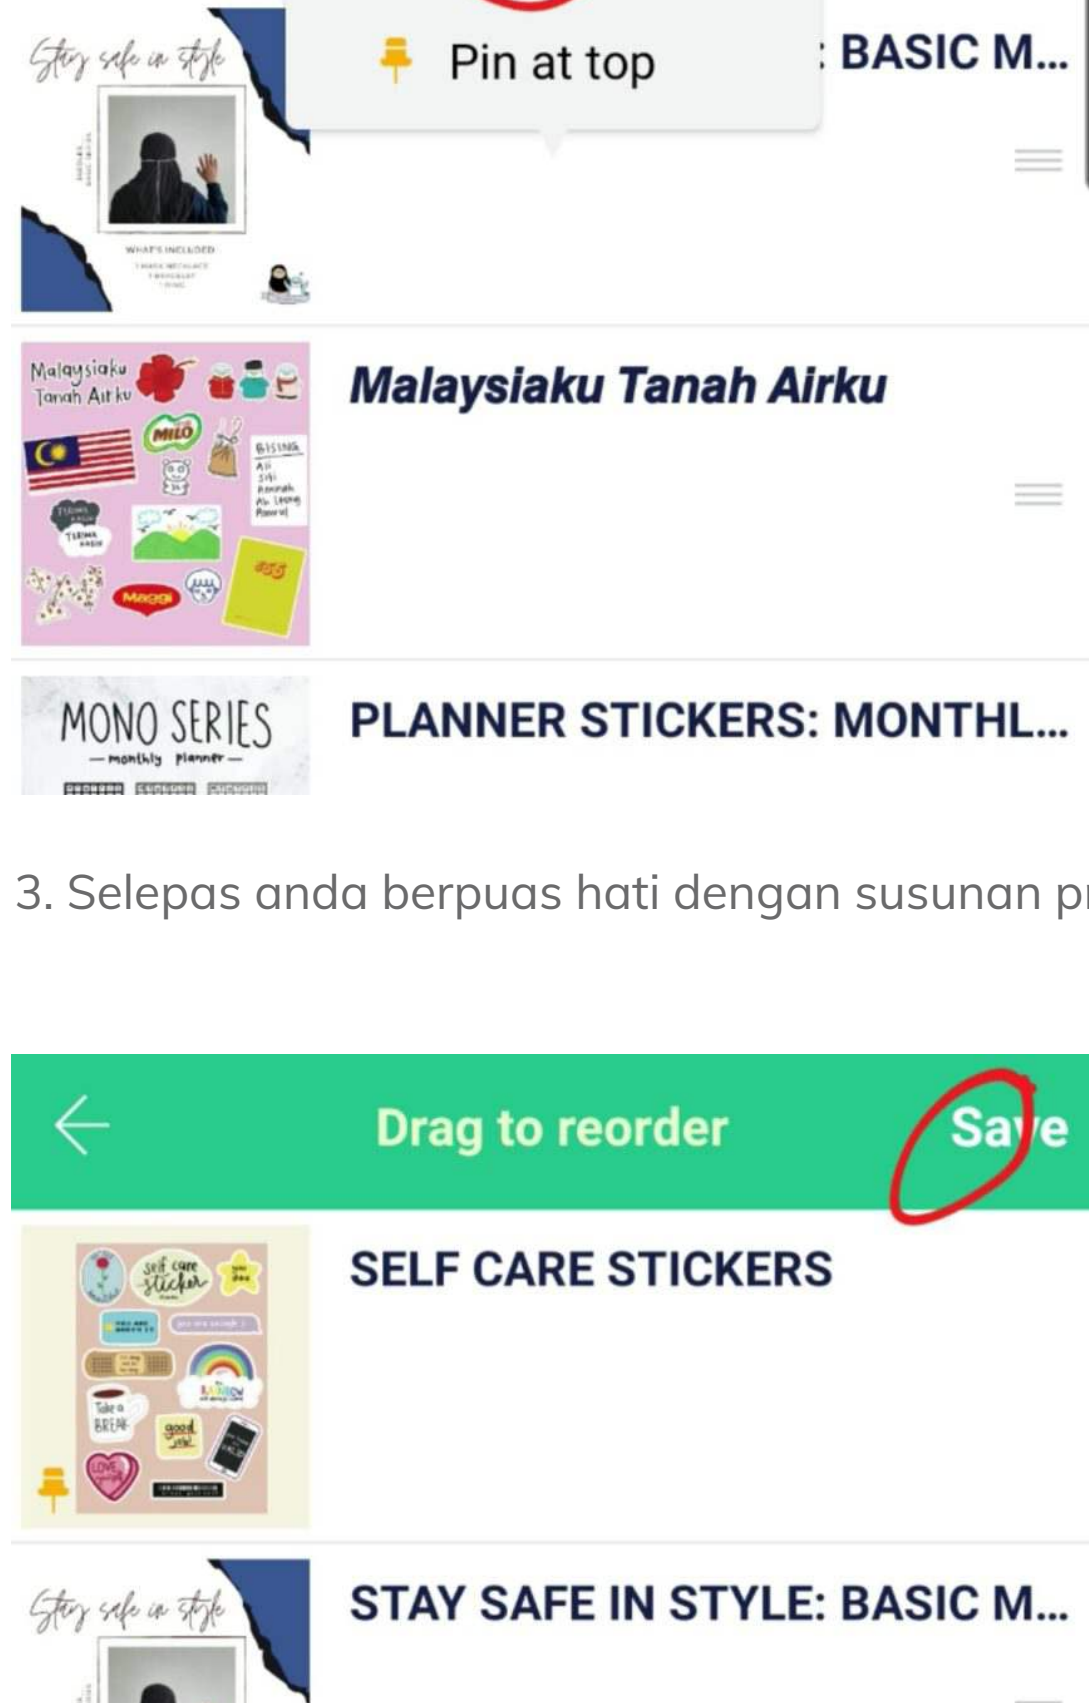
Stay safe in style

Pin at top

: BASIC M...

WHAT'S INCLUDED

Malaysiaku Tanah Airku

Malaysiaku Tanah Airku

MILO

Maggi

MONO SERIES
— monthly planner —

PLANNER STICKERS: MONTHL...

3. Selepas anda berpuas hati dengan susunan p

Drag to reorder

Save

self care sticker

Take a BREAK

good job!

SELF CARE STICKERS

Stay safe in style

STAY SAFE IN STYLE: BASIC M...